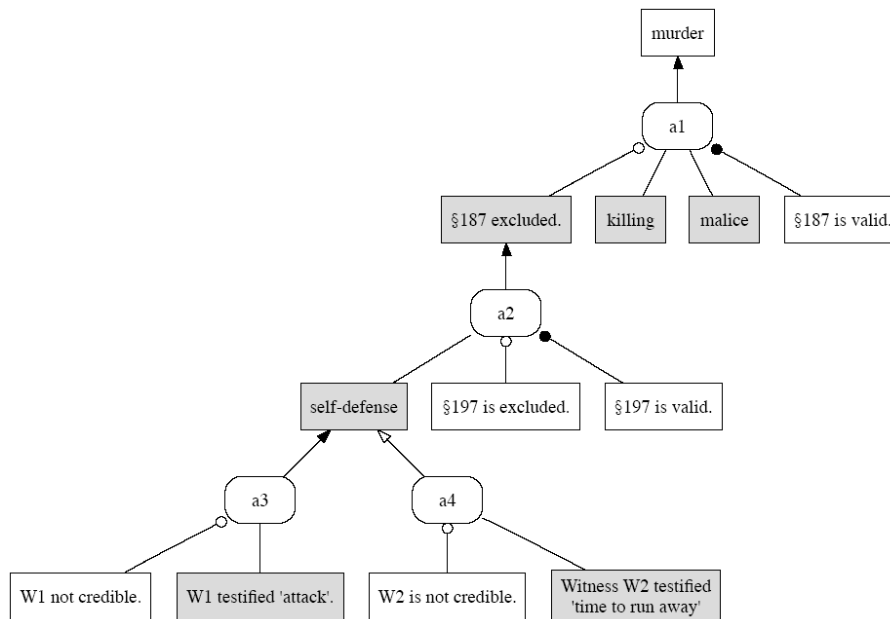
murder

a1

§187 excluded.

killing

malice

§187 is valid.

a2

self-defense

§197 is excluded.

§197 is valid.

a3

a4

W1 not credible.

W1 testified 'attack'.

W2 is not credible.

Witness W2 testified 'time to run away'